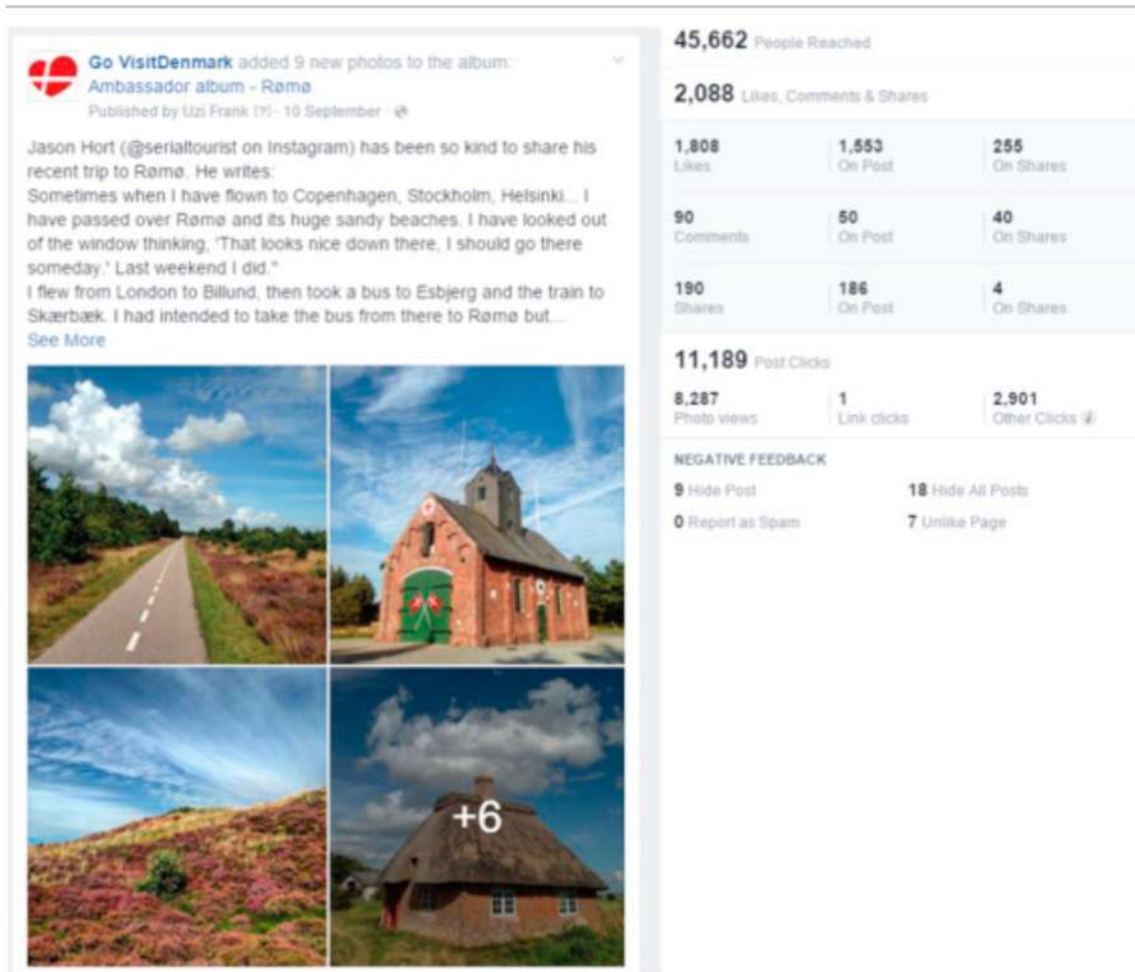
Go VisitDenmark added 9 new photos to the album: Ambassador album - Rømø.
Published by Uzi Frank [?] · 10 September ·

Jason Hort (@serialtourist on Instagram) has been so kind to share his recent trip to Rømø. He writes:
Sometimes when I have flown to Copenhagen, Stockholm, Helsinki... I have passed over Rømø and its huge sandy beaches. I have looked out of the window thinking, 'That looks nice down there, I should go there someday.' Last weekend I did."
I flew from London to Billund, then took a bus to Esbjerg and the train to Skærbæk. I had intended to take the bus from there to Rømø but...
See More

+6

45,662 People Reached

2,088 Likes, Comments & Shares

| 1,808 Likes | 1,553 On Post | 255 On Shares |
|---|---|---|
| 90 Comments | 50 On Post | 40 On Shares |
| 190 Shares | 186 On Post | 4 On Shares |

11,189 Post Clicks

| 8,287 Photo views | 1 Link clicks | 2,901 Other Clicks |
|---|---|---|

NEGATIVE FEEDBACK

9 Hide Post
18 Hide All Posts
0 Report as Spam
7 Unlike Page